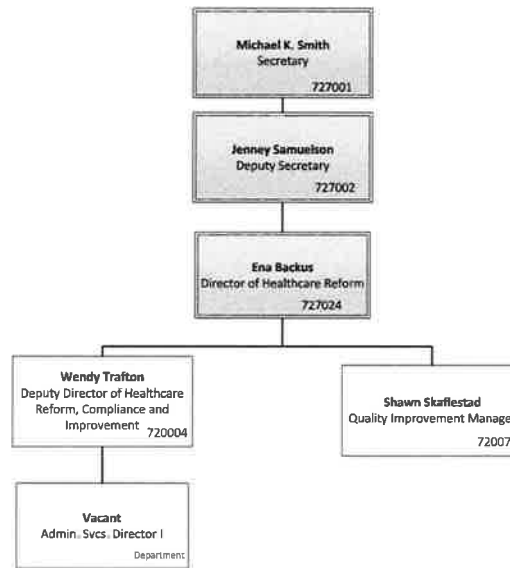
Michael K. Smith
Secretary
727001

Jenney Samuelson
Deputy Secretary
727002

Ena Backus
Director of Healthcare Reform
727024

Wendy Trafton
Deputy Director of Healthcare Reform, Compliance and Improvement
720004

Shawn Skaflestad
Quality Improvement Manage
72007

Vacant
Admin. Svcs. Director I
Department